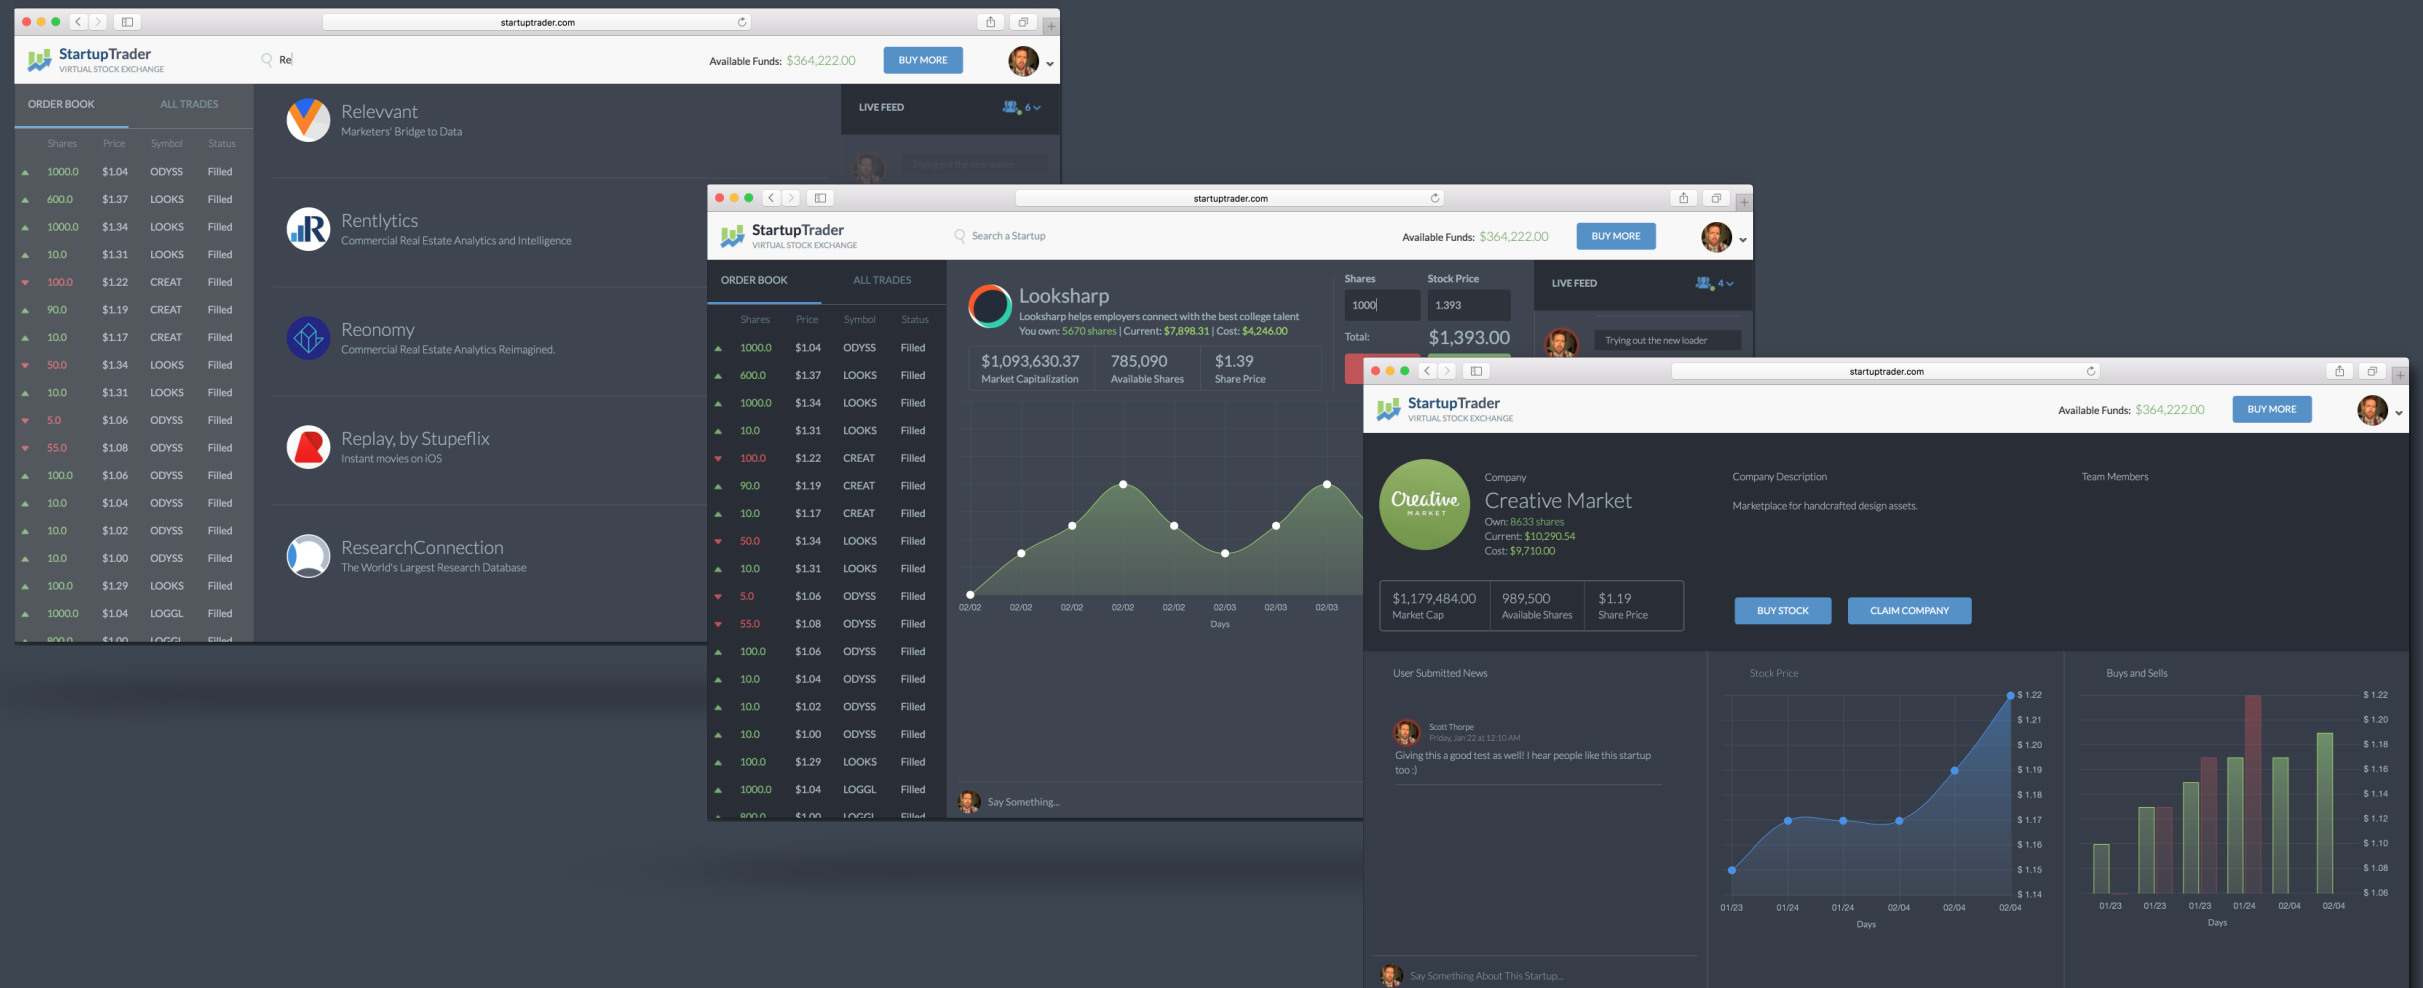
startuptrader.com

StartupTrader
VIRTUAL STOCK EXCHANGE

Re

Available Funds: $364,222.00 BUY MORE

ORDER BOOK ALL TRADES

| Shares | Price | Symbol | Status |
|---|---|---|---|
| 1000.0 | $1.04 | ODYSS | Filled |
| 600.0 | $1.37 | LOOKS | Filled |
| 1000.0 | $1.34 | LOOKS | Filled |
| 10.0 | $1.31 | LOOKS | Filled |
| 100.0 | $1.22 | CREAT | Filled |
| 90.0 | $1.19 | CREAT | Filled |
| 10.0 | $1.17 | CREAT | Filled |
| 50.0 | $1.34 | LOOKS | Filled |
| 10.0 | $1.31 | LOOKS | Filled |
| 5.0 | $1.06 | ODYSS | Filled |
| 55.0 | $1.08 | ODYSS | Filled |
| 100.0 | $1.06 | ODYSS | Filled |
| 10.0 | $1.04 | ODYSS | Filled |
| 10.0 | $1.02 | ODYSS | Filled |
| 10.0 | $1.00 | ODYSS | Filled |
| 100.0 | $1.29 | LOOKS | Filled |
| 1000.0 | $1.04 | LOGGL | Filled |

Relevvant
Marketers' Bridge to Data

Rentlytics
Commercial Real Estate Analytics and Intelligence

Reonomy
Commercial Real Estate Analytics Reimagined.

Replay, by Stupeflix
Instant movies on iOS

ResearchConnection
The World's Largest Research Database

LIVE FEED 6

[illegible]

startuptrader.com

StartupTrader
VIRTUAL STOCK EXCHANGE

Search a Startup

Available Funds: $364,222.00 BUY MORE

ORDER BOOK ALL TRADES

| Shares | Price | Symbol | Status |
|---|---|---|---|
| 1000.0 | $1.04 | ODYSS | Filled |
| 600.0 | $1.37 | LOOKS | Filled |
| 1000.0 | $1.34 | LOOKS | Filled |
| 10.0 | $1.31 | LOOKS | Filled |
| 100.0 | $1.22 | CREAT | Filled |
| 90.0 | $1.19 | CREAT | Filled |
| 10.0 | $1.17 | CREAT | Filled |
| 50.0 | $1.34 | LOOKS | Filled |
| 10.0 | $1.31 | LOOKS | Filled |
| 5.0 | $1.06 | ODYSS | Filled |
| 55.0 | $1.08 | ODYSS | Filled |
| 100.0 | $1.06 | ODYSS | Filled |
| 10.0 | $1.04 | ODYSS | Filled |
| 10.0 | $1.02 | ODYSS | Filled |
| 10.0 | $1.00 | ODYSS | Filled |
| 100.0 | $1.29 | LOOKS | Filled |
| 1000.0 | $1.04 | LOGGL | Filled |

Looksharp
Looksharp helps employers connect with the best college talent
You own: 5670 shares | Current: $7,898.31 | Cost: $4,246.00

$1,093,630.37 Market Capitalization
785,090 Available Shares
$1.39 Share Price

Shares 1000
Stock Price 1.393
Total: $1,393.00

02/02 02/02 02/02 02/02 02/02 02/03 02/03 02/03
Days

Say Something...

LIVE FEED 4
Trying out the new loader

startuptrader.com

StartupTrader
VIRTUAL STOCK EXCHANGE

Available Funds: $364,222.00 BUY MORE

Creative MARKET

Company
Creative Market
Own: 8633 shares
Current: $10,290.54
Cost: $9,710.00

Company Description
Marketplace for handcrafted design assets.

Team Members

$1,179,484.00 Market Cap
989,500 Available Shares
$1.19 Share Price

BUY STOCK CLAIM COMPANY

User Submitted News

Scott Thorpe
Friday, Jan 22 at 12:10 AM
Giving this a good test as well! I hear people like this startup too :)

Say Something About This Startup...

Stock Price
$ 1.22 $ 1.21 $ 1.20 $ 1.19 $ 1.18 $ 1.17 $ 1.16 $ 1.15 $ 1.14
01/23 01/24 01/24 02/04 02/04 02/04
Days

Buys and Sells
$ 1.22 $ 1.20 $ 1.18 $ 1.16 $ 1.14 $ 1.12 $ 1.10 $ 1.08 $ 1.06
01/23 01/23 01/23 01/24 02/04 02/04
Days